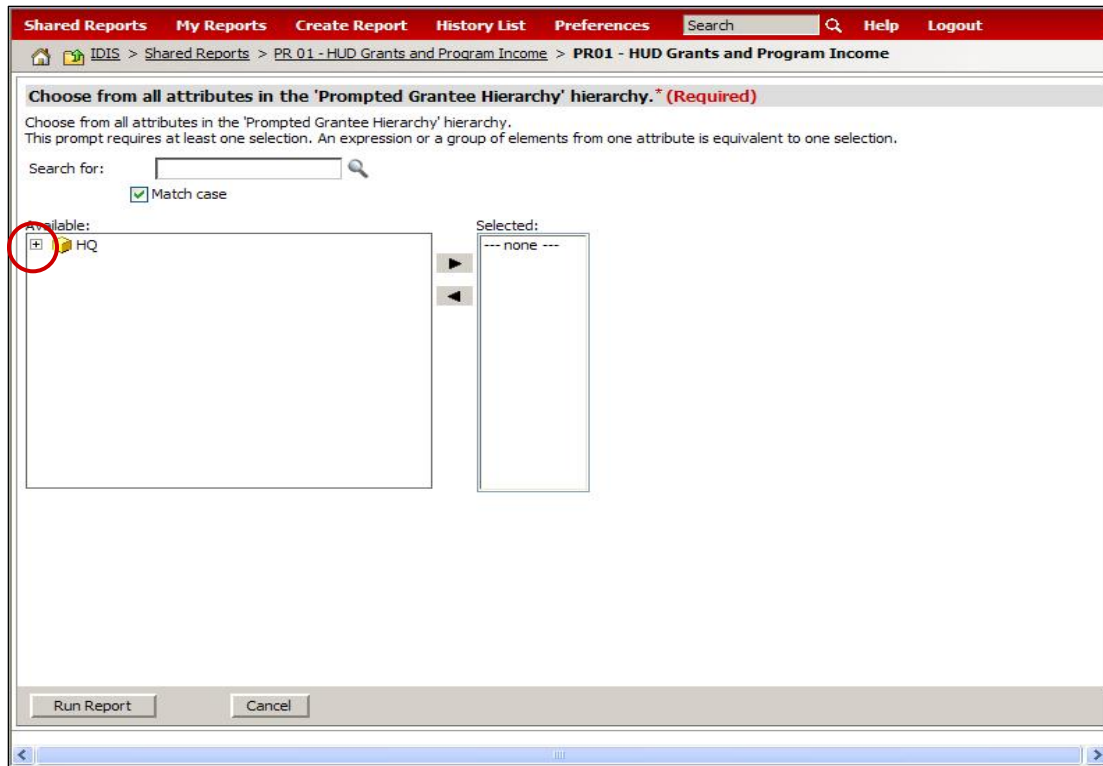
Shared Reports My Reports Create Report History List Preferences Search Help Logout

IDIS > Shared Reports > PR 01 - HUD Grants and Program Income > PR01 - HUD Grants and Program Income

Choose from all attributes in the 'Prompted Grantee Hierarchy' hierarchy.* (Required)

Choose from all attributes in the 'Prompted Grantee Hierarchy' hierarchy.
This prompt requires at least one selection. An expression or a group of elements from one attribute is equivalent to one selection.

Search for:

Match case

Available:

HQ

Selected:

--- none ---

Run Report

Cancel